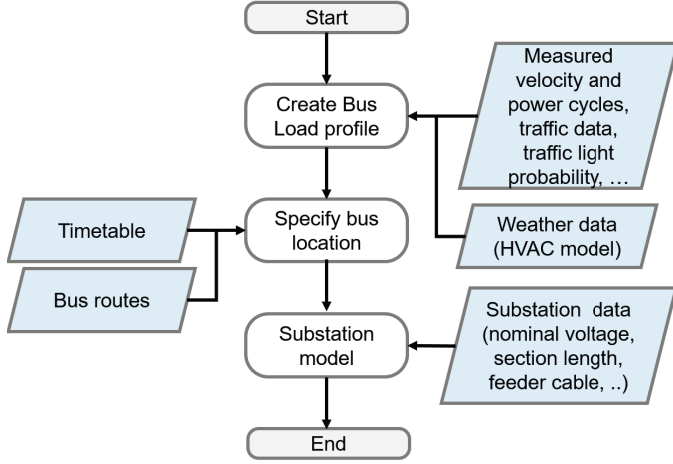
Start

Create Bus Load profile

Measured velocity and power cycles, traffic data, traffic light probability, …

Weather data (HVAC model)

Timetable

Bus routes

Specify bus location

Substation model

Substation data (nominal voltage, section length, feeder cable, ..)

End